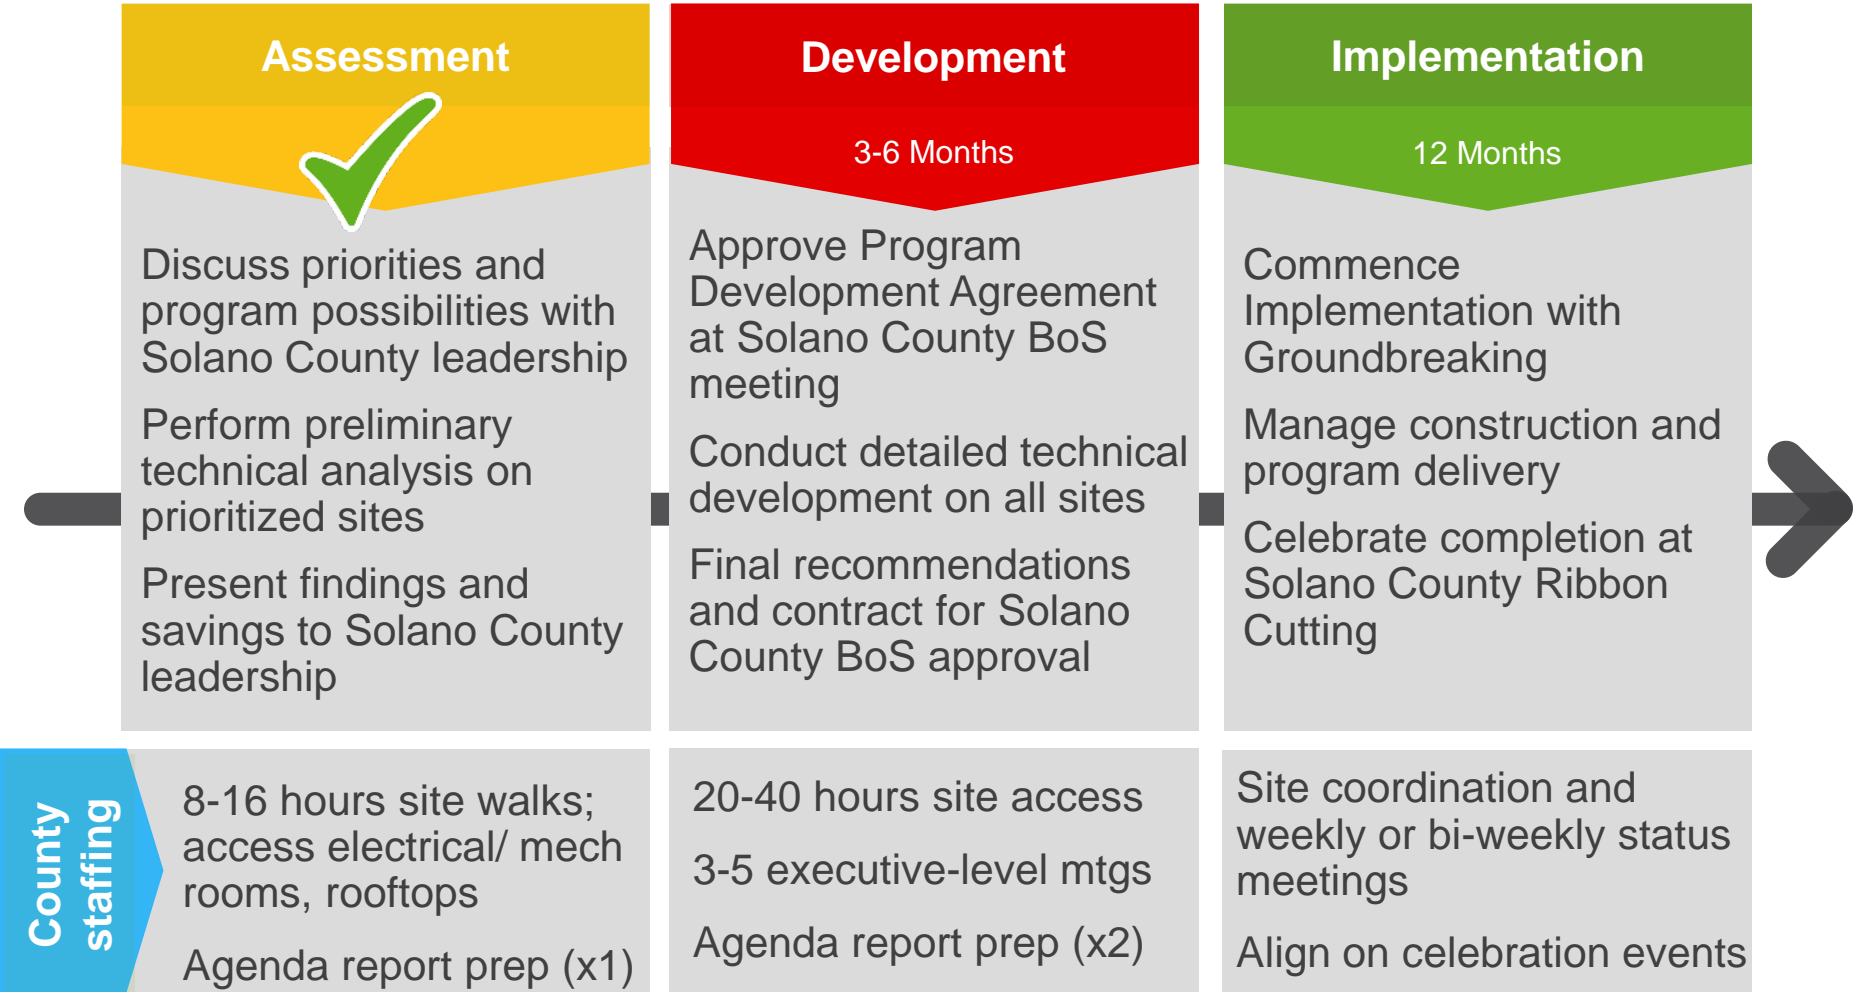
Assessment

Discuss priorities and program possibilities with Solano County leadership

Perform preliminary technical analysis on prioritized sites

Present findings and savings to Solano County leadership

Development

3-6 Months

Approve Program Development Agreement at Solano County BoS meeting

Conduct detailed technical development on all sites

Final recommendations and contract for Solano County BoS approval

Implementation

12 Months

Commence Implementation with Groundbreaking

Manage construction and program delivery

Celebrate completion at Solano County Ribbon Cutting

County staffing

8-16 hours site walks; access electrical/ mech rooms, rooftops

Agenda report prep (x1)

20-40 hours site access

3-5 executive-level mtgs

Agenda report prep (x2)

Site coordination and weekly or bi-weekly status meetings

Align on celebration events